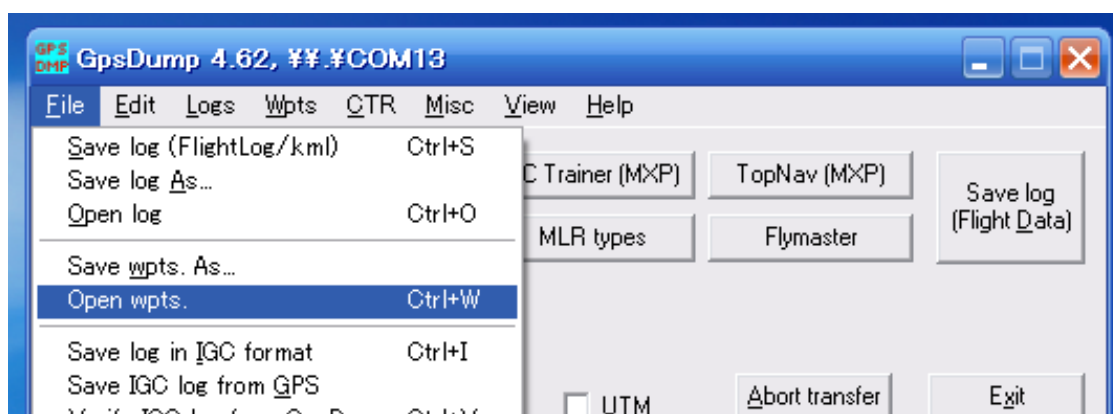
GPS DMP GpsDump 4.62, ¥¥.¥COM13

File Edit Logs Wpts CTR Misc View Help

Save log (FlightLog/kml) Ctrl+S
Save log As...
Open log Ctrl+O
Save wpts. As...
Open wpts. Ctrl+W
Save log in IGC format Ctrl+I
Save IGC log from GPS
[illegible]

C Trainer (MXP)
TopNav (MXP)
Save log (Flight Data)
MLR types
Flymaster
UTM
Abort transfer
Exit